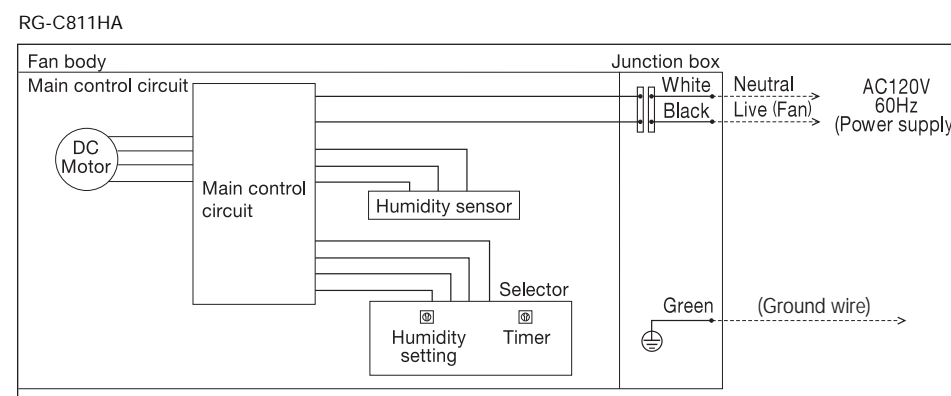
RG-C811HA

Fan body

Main control circuit

DC Motor

Main control circuit

Humidity sensor

Selector

Humidity setting

Timer

Junction box

White

Black

Neutral

Live (Fan)

AC120V 60Hz (Power supply)

Green

(Ground wire)